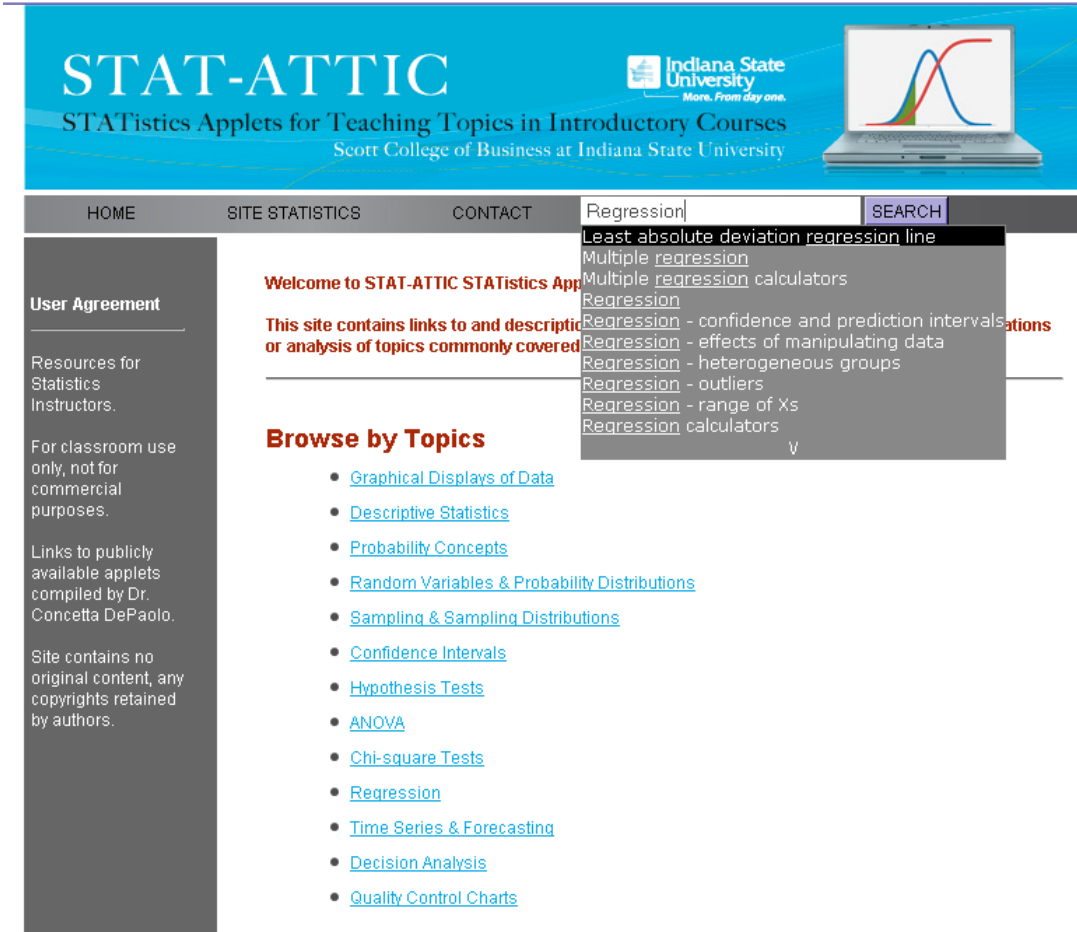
STAT-ATTIC
STATistics Applets for Teaching Topics in Introductory Courses
Scott College of Business at Indiana State University

Indiana State University
More. From day one.

HOME SITE STATISTICS CONTACT Regression SEARCH

Least absolute deviation regression line
Multiple regression
Multiple regression calculators
Regression
Regression - confidence and prediction intervals
Regression - effects of manipulating data
Regression - heterogeneous groups
Regression - outliers
Regression - range of Xs
Regression calculators
V

User Agreement

Resources for Statistics Instructors.

For classroom use only, not for commercial purposes.

Links to publicly available applets compiled by Dr. Concetta DePaolo.

Site contains no original content, any copyrights retained by authors.

Welcome to STAT-ATTIC STATistics App

This site contains links to and descriptio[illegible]ations or analysis of topics commonly covered

Browse by Topics

- Graphical Displays of Data
- Descriptive Statistics
- Probability Concepts
- Random Variables & Probability Distributions
- Sampling & Sampling Distributions
- Confidence Intervals
- Hypothesis Tests
- ANOVA
- Chi-square Tests
- Regression
- Time Series & Forecasting
- Decision Analysis
- Quality Control Charts